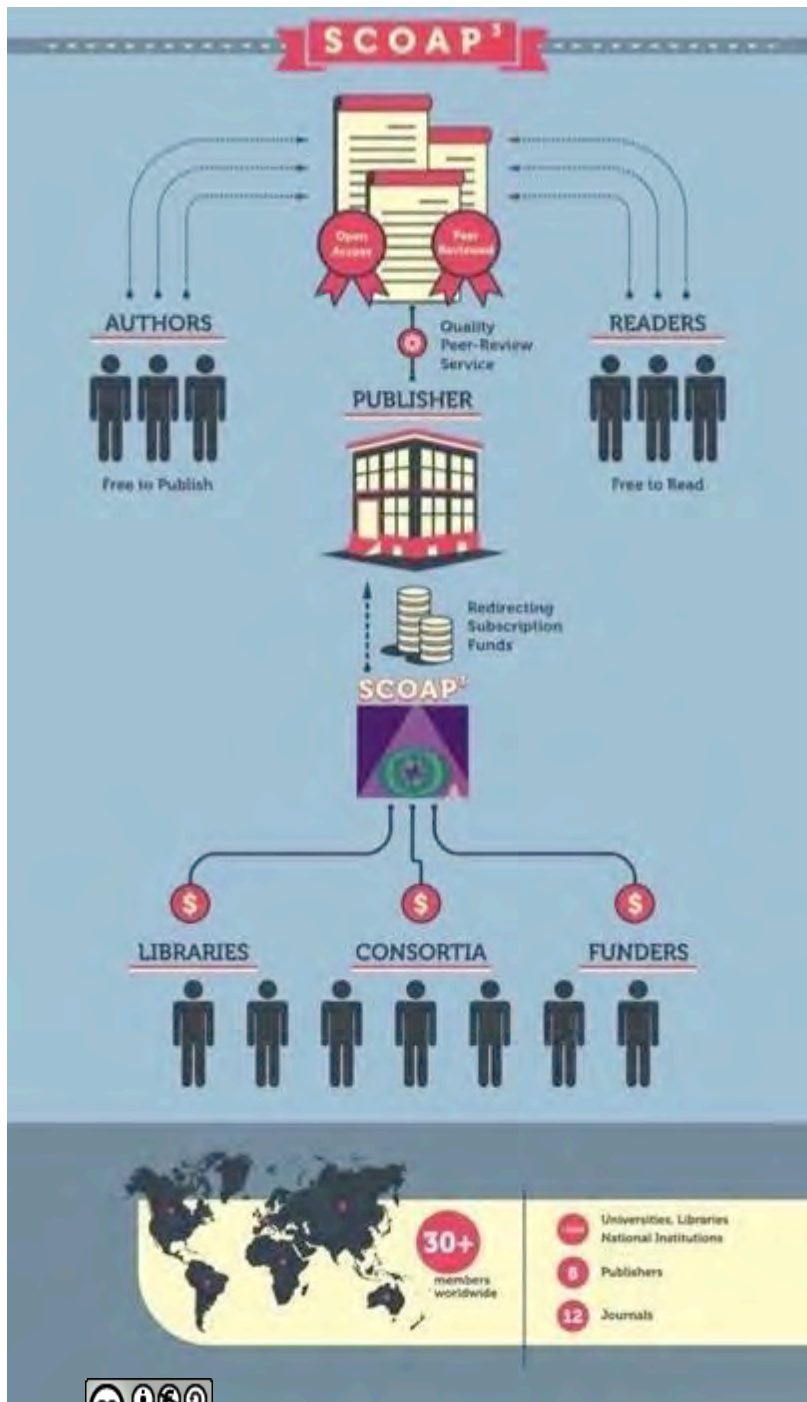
SCOAP³

Open Access

Peer Reviewed

AUTHORS

Free to Publish

Quality Peer-Review Service

READERS

Free to Read

PUBLISHER

Redirecting Subscription Funds

SCOAP³

$

$

$

LIBRARIES

CONSORTIA

FUNDERS

30+ members worldwide

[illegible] Universities, Libraries National Institutions

8 Publishers

12 Journals